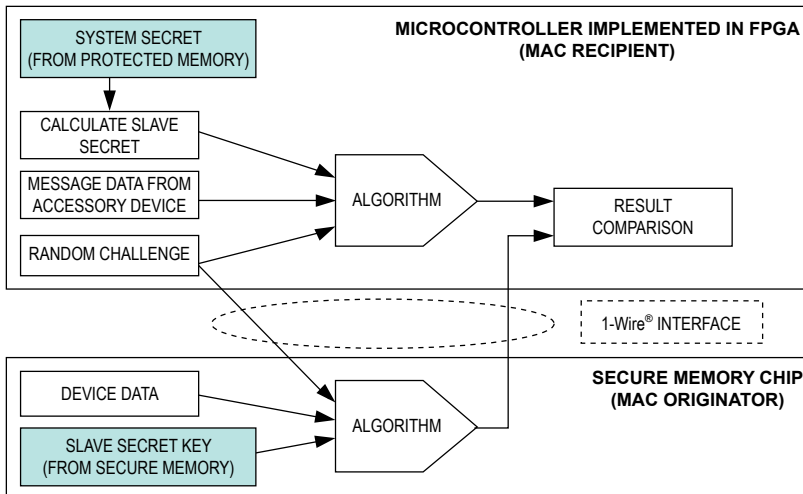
MICROCONTROLLER IMPLEMENTED IN FPGA
(MAC RECIPIENT)

SYSTEM SECRET
(FROM PROTECTED MEMORY)

CALCULATE SLAVE SECRET

MESSAGE DATA FROM ACCESSORY DEVICE

RANDOM CHALLENGE

ALGORITHM

RESULT COMPARISON

1-Wire® INTERFACE

SECURE MEMORY CHIP
(MAC ORIGINATOR)

DEVICE DATA

SLAVE SECRET KEY
(FROM SECURE MEMORY)

ALGORITHM